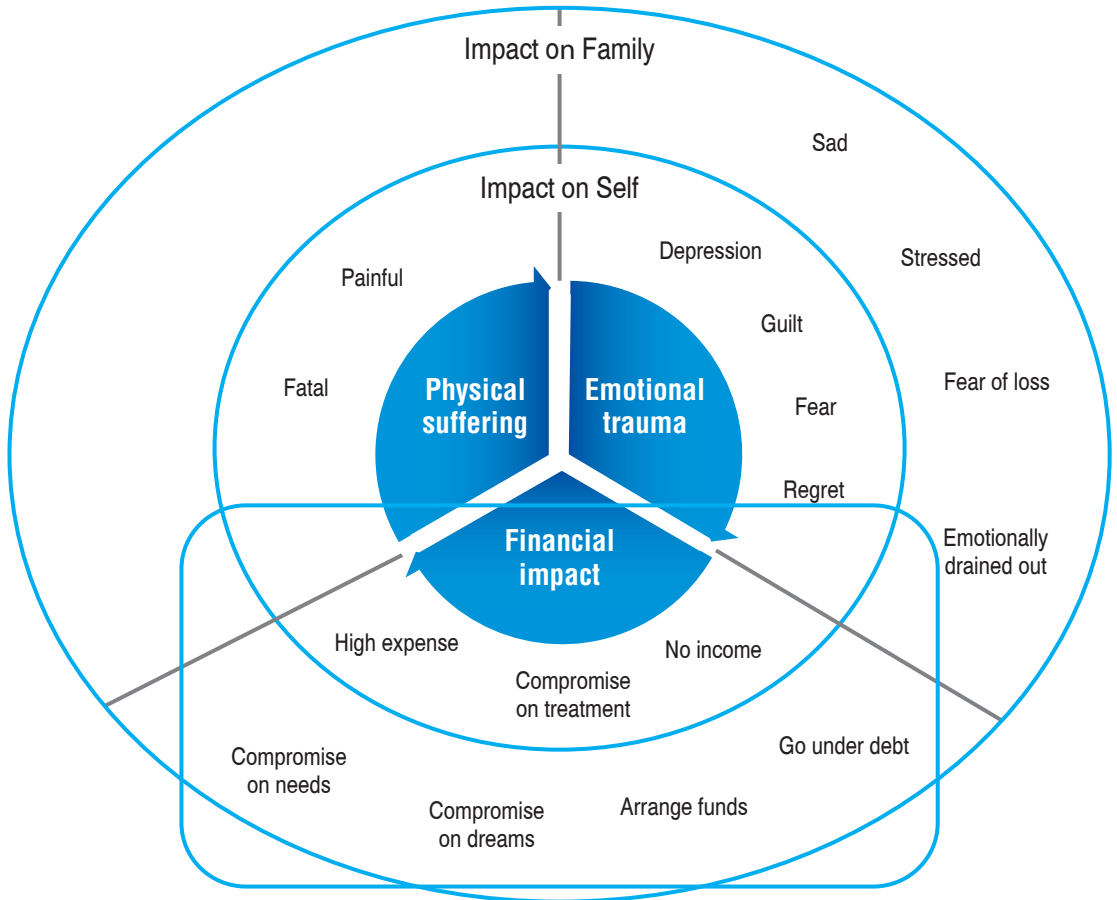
Impact on Family

Sad

Impact on Self

Depression

Stressed

Painful

Guilt

Fatal

Physical suffering

Emotional trauma

Fear of loss

Fear

Regret

Financial impact

Emotionally drained out

High expense

No income

Compromise on treatment

Go under debt

Compromise on needs

Compromise on dreams

Arrange funds